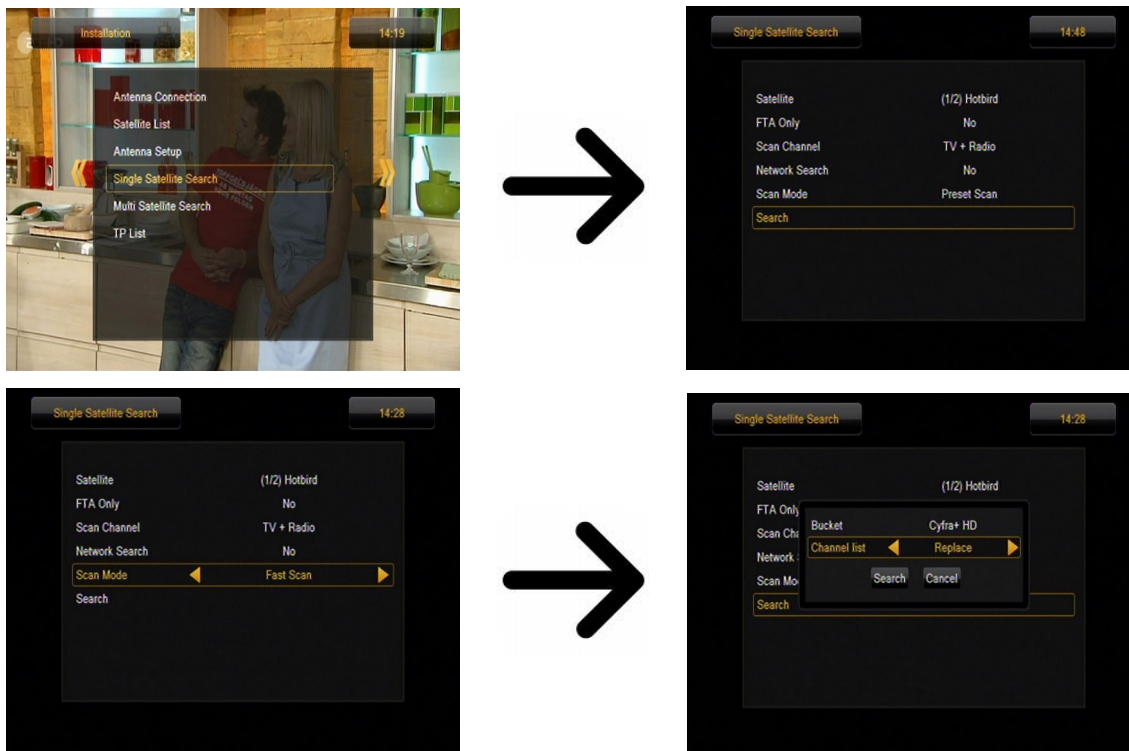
Installation
14:19
Antenna Connection
Satellite List
Antenna Setup
Single Satellite Search
Multi Satellite Search
TP List

Single Satellite Search
14:48
| | |
|---|---|
| Satellite | (1/2) Hotbird |
| FTA Only | No |
| Scan Channel | TV + Radio |
| Network Search | No |
| Scan Mode | Preset Scan |
| Search | |

Single Satellite Search
14:28
| | |
|---|---|
| Satellite | (1/2) Hotbird |
| FTA Only | No |
| Scan Channel | TV + Radio |
| Network Search | No |
| Scan Mode | Fast Scan |
| Search | |

Single Satellite Search
14:28
Satellite (1/2) Hotbird
FTA Only
Scan Cha
Network
Scan Mo
Search
Bucket Cyfra+ HD
Channel list Replace
Search Cancel